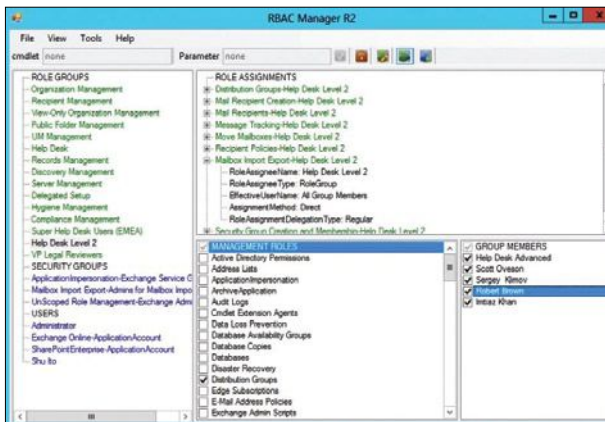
RBAC Manager R2

File View Tools Help

cmdlet none

Parameter none

ROLE GROUPS
Organization Management
Recipient Management
View-Only Organization Management
Public Folder Management
UM Management
Help Desk
Records Management
Discovery Management
Server Management
Delegated Setup
Hygiene Management
Compliance Management
Super Help Desk Users (EMEA)
Help Desk Level 2
VP Legal Reviewers
SECURITY GROUPS
ApplicationImpersonation-Exchange Service C
Mailbox Import Export-Admins for Mailbox Impo
UnScoped Role Management-Exchange Admi
USERS
Administrator
Exchange Online-ApplicationAccount
SharePointEnterprise-ApplicationAccount
Shu Ito

ROLE ASSIGNMENTS
Distribution Groups-Help Desk Level 2
Mail Recipient Creation-Help Desk Level 2
Mail Recipients-Help Desk Level 2
Message Tracking-Help Desk Level 2
Move Mailboxes-Help Desk Level 2
Recipient Policies-Help Desk Level 2
Mailbox Import Export-Help Desk Level 2
RoleAssigneeName: Help Desk Level 2
RoleAssigneeType: RoleGroup
EffectiveUserName: All Group Members
AssignmentMethod: Direct
RoleAssignmentDelegationType: Regular
Security Group Creation and Membership-Help Desk Level 2

MANAGEMENT ROLES
Active Directory Permissions
Address Lists
ApplicationImpersonation
ArchiveApplication
Audit Logs
Cmdlet Extension Agents
Data Loss Prevention
Database Availability Groups
Database Copies
Databases
Disaster Recovery
Distribution Groups
Edge Subscriptions
E-Mail Address Policies
Exchange Admin Scripts

GROUP MEMBERS
Help Desk Advanced
Scott Oveson
Sergey Klimov
Robert Brown
Imtiaz Khan

III